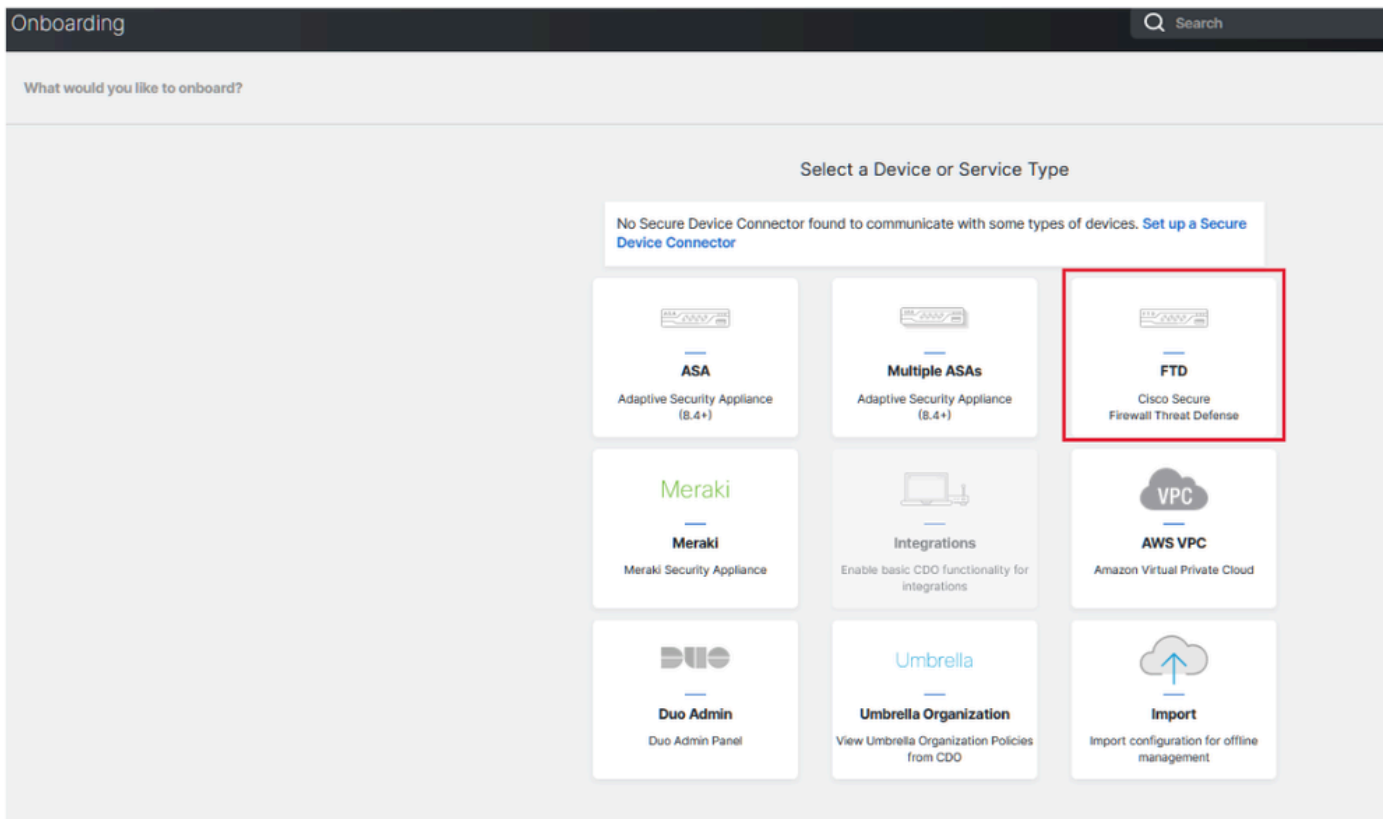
Onboarding

Search

What would you like to onboard?

Select a Device or Service Type

No Secure Device Connector found to communicate with some types of devices. Set up a Secure Device Connector

ASA
Adaptive Security Appliance (8.4+)

Multiple ASAs
Adaptive Security Appliance (8.4+)

FTD
Cisco Secure Firewall Threat Defense

Meraki
Meraki
Meraki Security Appliance

Integrations
Enable basic CDO functionality for integrations

VPC
AWS VPC
Amazon Virtual Private Cloud

DUO
Duo Admin
Duo Admin Panel

Umbrella
Umbrella Organization
View Umbrella Organization Policies from CDO

Import
Import configuration for offline management